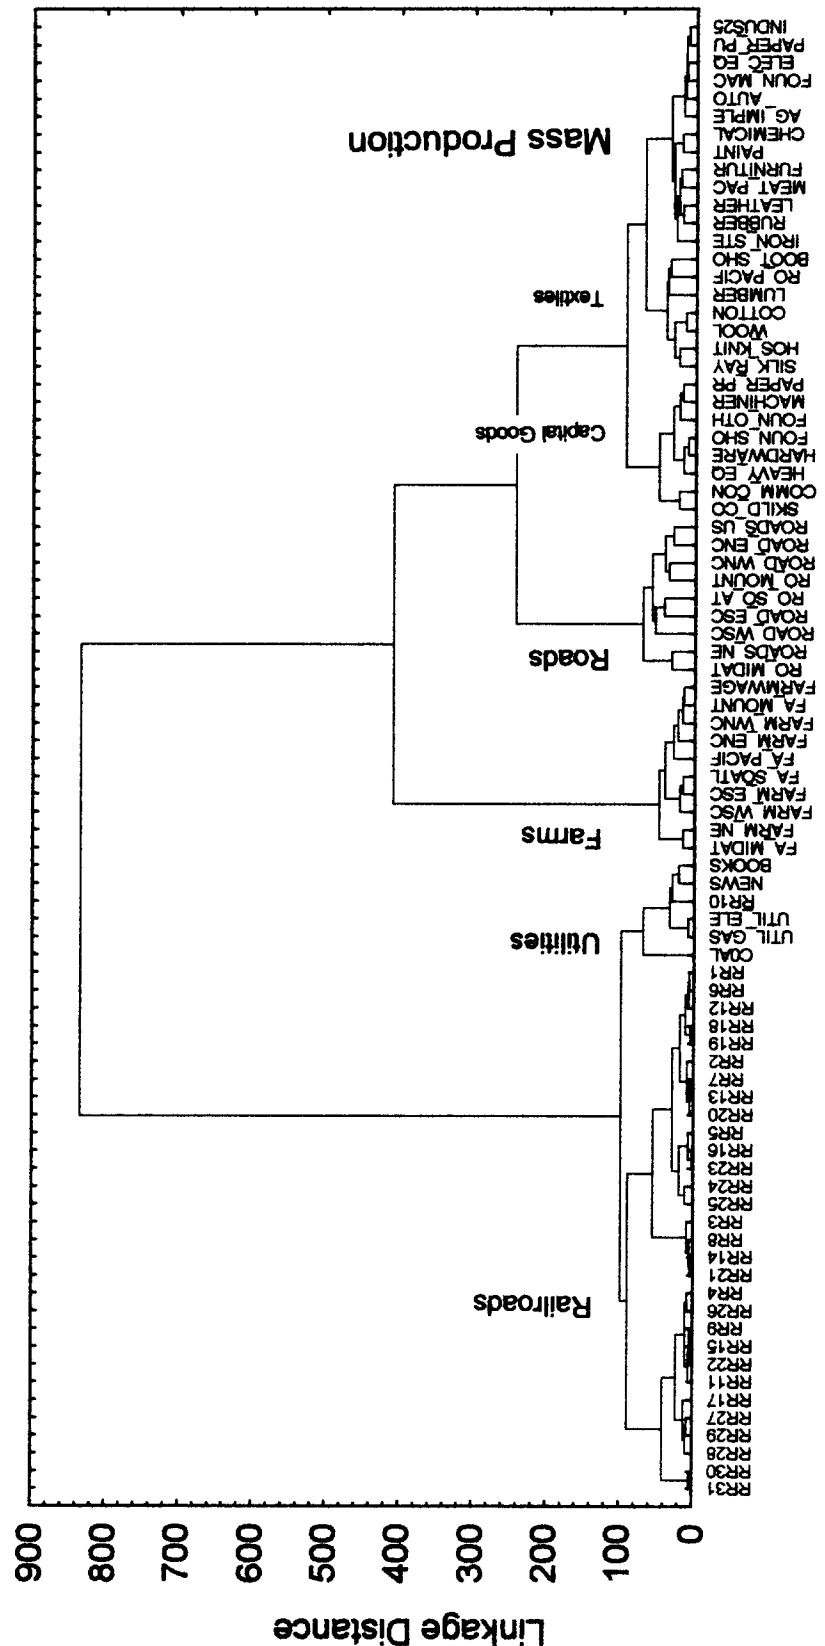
Mass Production

Textiles

Capital Goods

Roads

Farms

Utilities

Railroads

Linkage Distance

900
800
700
600
500
400
300
200
100
0

INDUS25
PAPER_PU
ELEC_EQ
FOUN_MAC
AUTO
AG_IMPLE
CHEMICAL
PAINT
FURNITUR
MEAT_PAC
LEATHER
RUBBER
IRON_STE
BOOT_SHO
RO_PACIF
LUMBER
COTTON
WOOL
HOS_KNIT
SILK_RAY
PAPER_PR
MACHINER
FOUN_OTH
FOUN_SHO
HARDWARE
HEAVY_EQ
COMM_CON
SKILD_CO
ROADS_US
ROAD_ENC
ROAD_WNC
RO_MOUNT
RO_SO_AT
ROAD_ESC
ROAD_WSC
ROADS_NE
RO_MIDAT
FARMWAGE
FA_MOUNT
FARM_WNC
FARM_ENC
FA_PACIF
FA_SOATL
FARM_ESC
FARM_WSC
FARM_NE
FA_MIDAT
BOOKS
NEWS
RR10
UTIL_ELE
UTIL_GAS
COAL
RR1
RR6
RR12
RR18
RR19
RR2
RR7
RR13
RR20
RR5
RR16
RR23
RR24
RR25
RR3
RR8
RR14
RR21
RR4
RR26
RR9
RR15
RR22
RR11
RR17
RR27
RR29
RR28
RR30
RR31